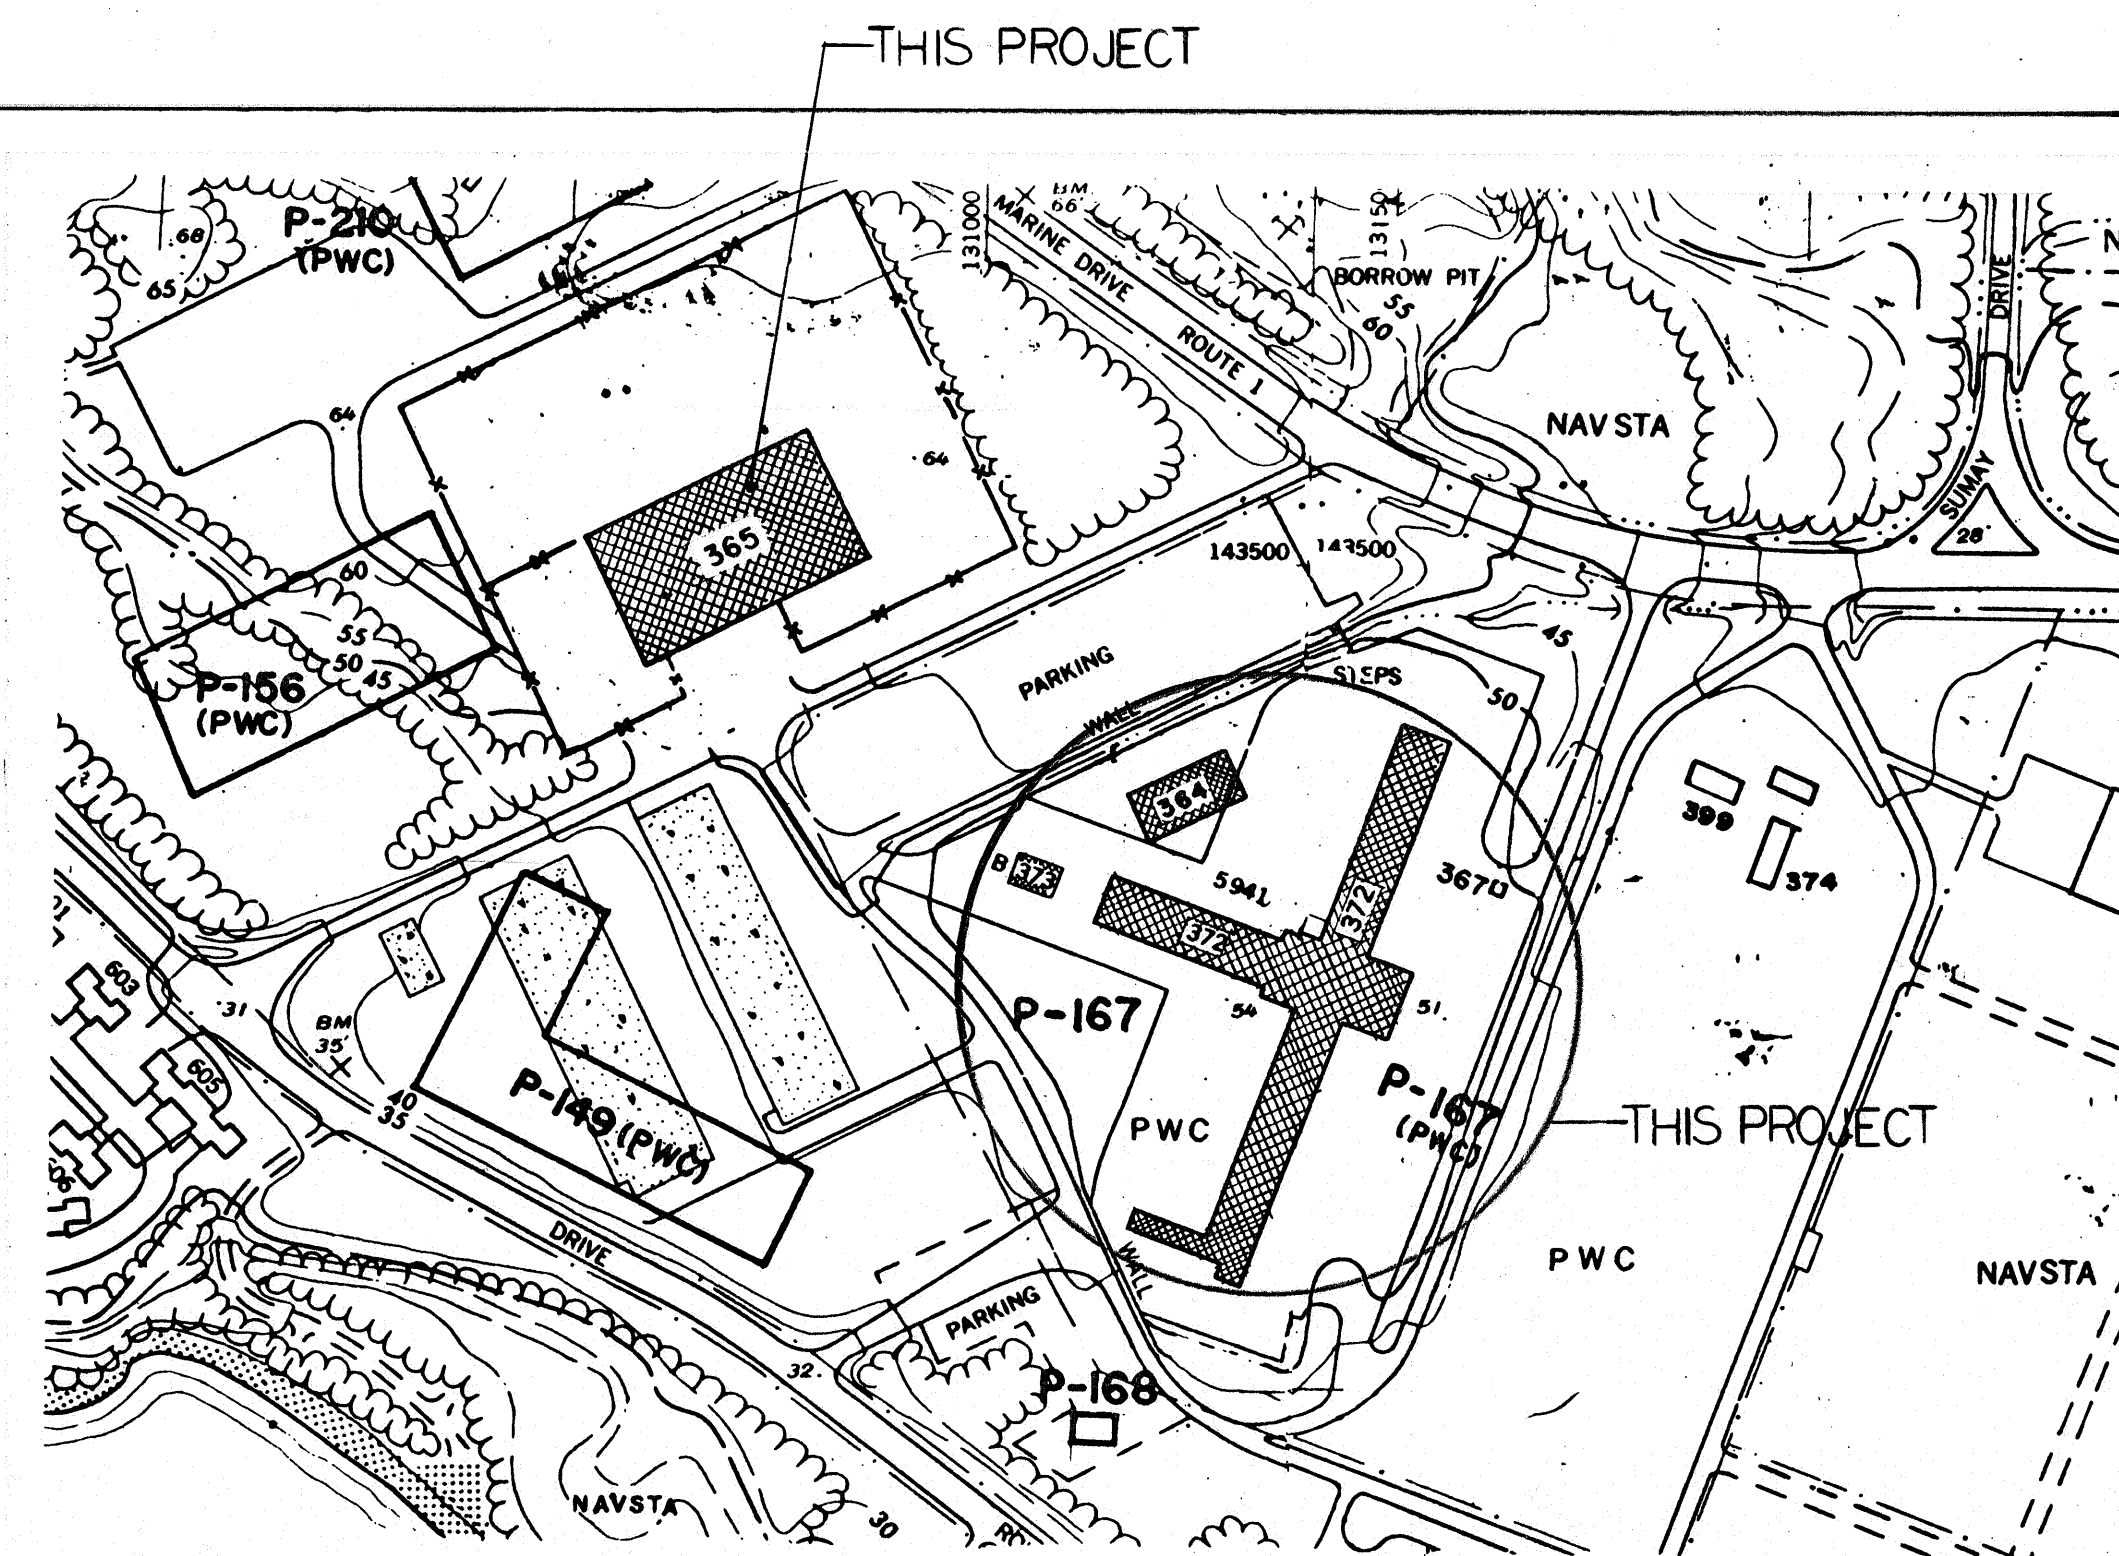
THIS PROJECT

68
65
P-210
(PWC)
64
131000
BM
66
MARINE DRIVE
ROUTE 1
131500
BORROW PIT
55
60
NAVSTA
SUMAY
DRIVE
28
64
365
143500
143500
60
55
50
45
P-156
(PWC)
PARKING
STEPS
45
50
WALL
364
399
374
B
373
5941
3670
372
372
603
605
31
BM
35
P-167
54
51
P-167
(PWC)
PWC
THIS PROJECT
40
35
P-149 (PWC)
DRIVE
WALL
PWC
NAVSTA
PARKING
32
P-168
NAVSTA
30